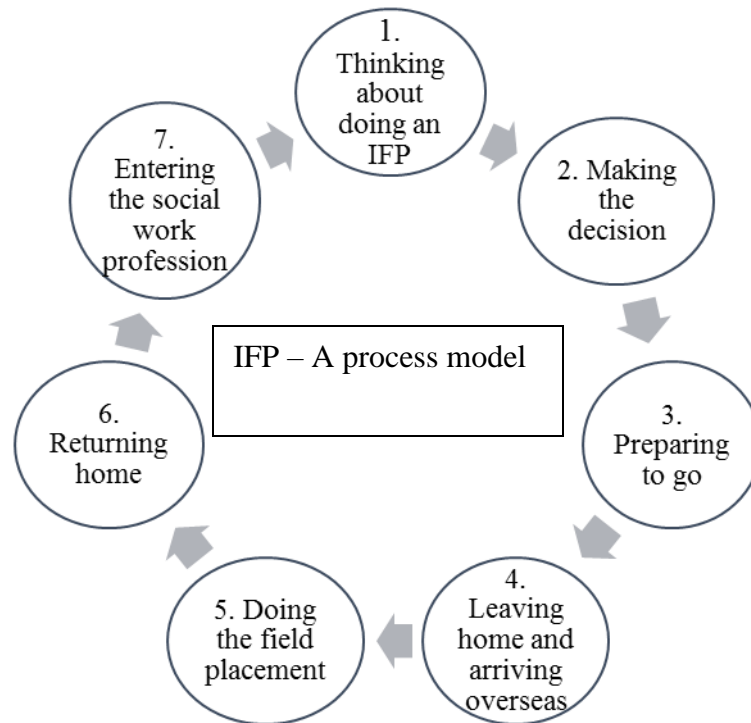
1. Thinking about doing an IFP

2. Making the decision

3. Preparing to go

4. Leaving home and arriving overseas

5. Doing the field placement

6. Returning home

7. Entering the social work profession

IFP – A process model